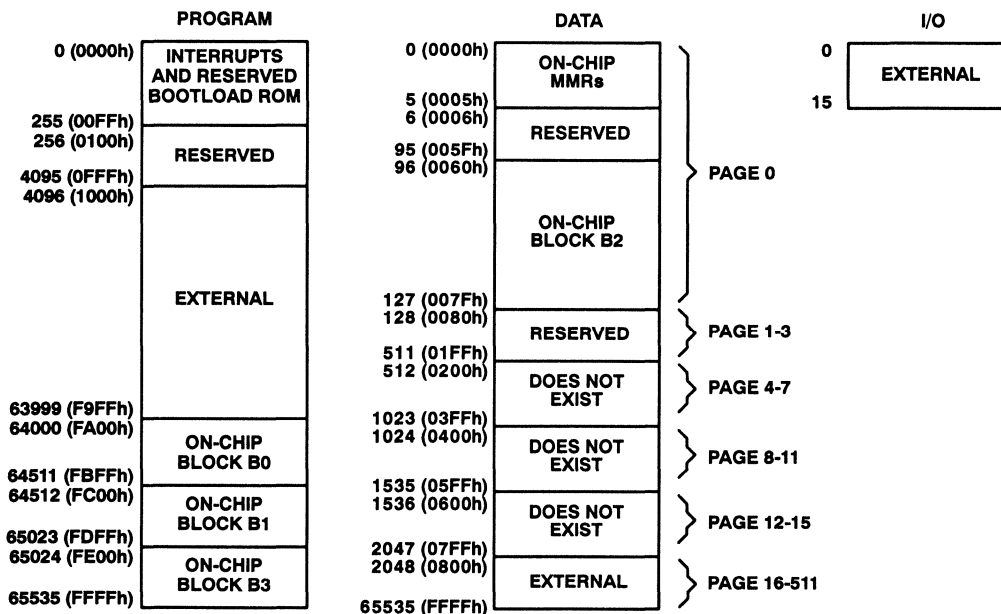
PROGRAM

0 (0000h)
INTERRUPTS AND RESERVED BOOTLOAD ROM
255 (00FFh)
256 (0100h)
RESERVED
4095 (0FFFh)
4096 (1000h)
EXTERNAL
63999 (F9FFh)
64000 (FA00h)
ON-CHIP BLOCK B0
64511 (FBFFh)
64512 (FC00h)
ON-CHIP BLOCK B1
65023 (FDFFh)
65024 (FE00h)
ON-CHIP BLOCK B3
65535 (FFFFh)

DATA

0 (0000h)
ON-CHIP MMRs
5 (0005h)
6 (0006h)
RESERVED
95 (005Fh)
96 (0060h)
ON-CHIP BLOCK B2
127 (007Fh)
PAGE 0
128 (0080h)
RESERVED
511 (01FFh)
PAGE 1-3
512 (0200h)
DOES NOT EXIST
1023 (03FFh)
PAGE 4-7
1024 (0400h)
DOES NOT EXIST
1535 (05FFh)
PAGE 8-11
1536 (0600h)
DOES NOT EXIST
2047 (07FFh)
PAGE 12-15
2048 (0800h)
EXTERNAL
65535 (FFFFh)
PAGE 16-511

I/O

0
EXTERNAL
15